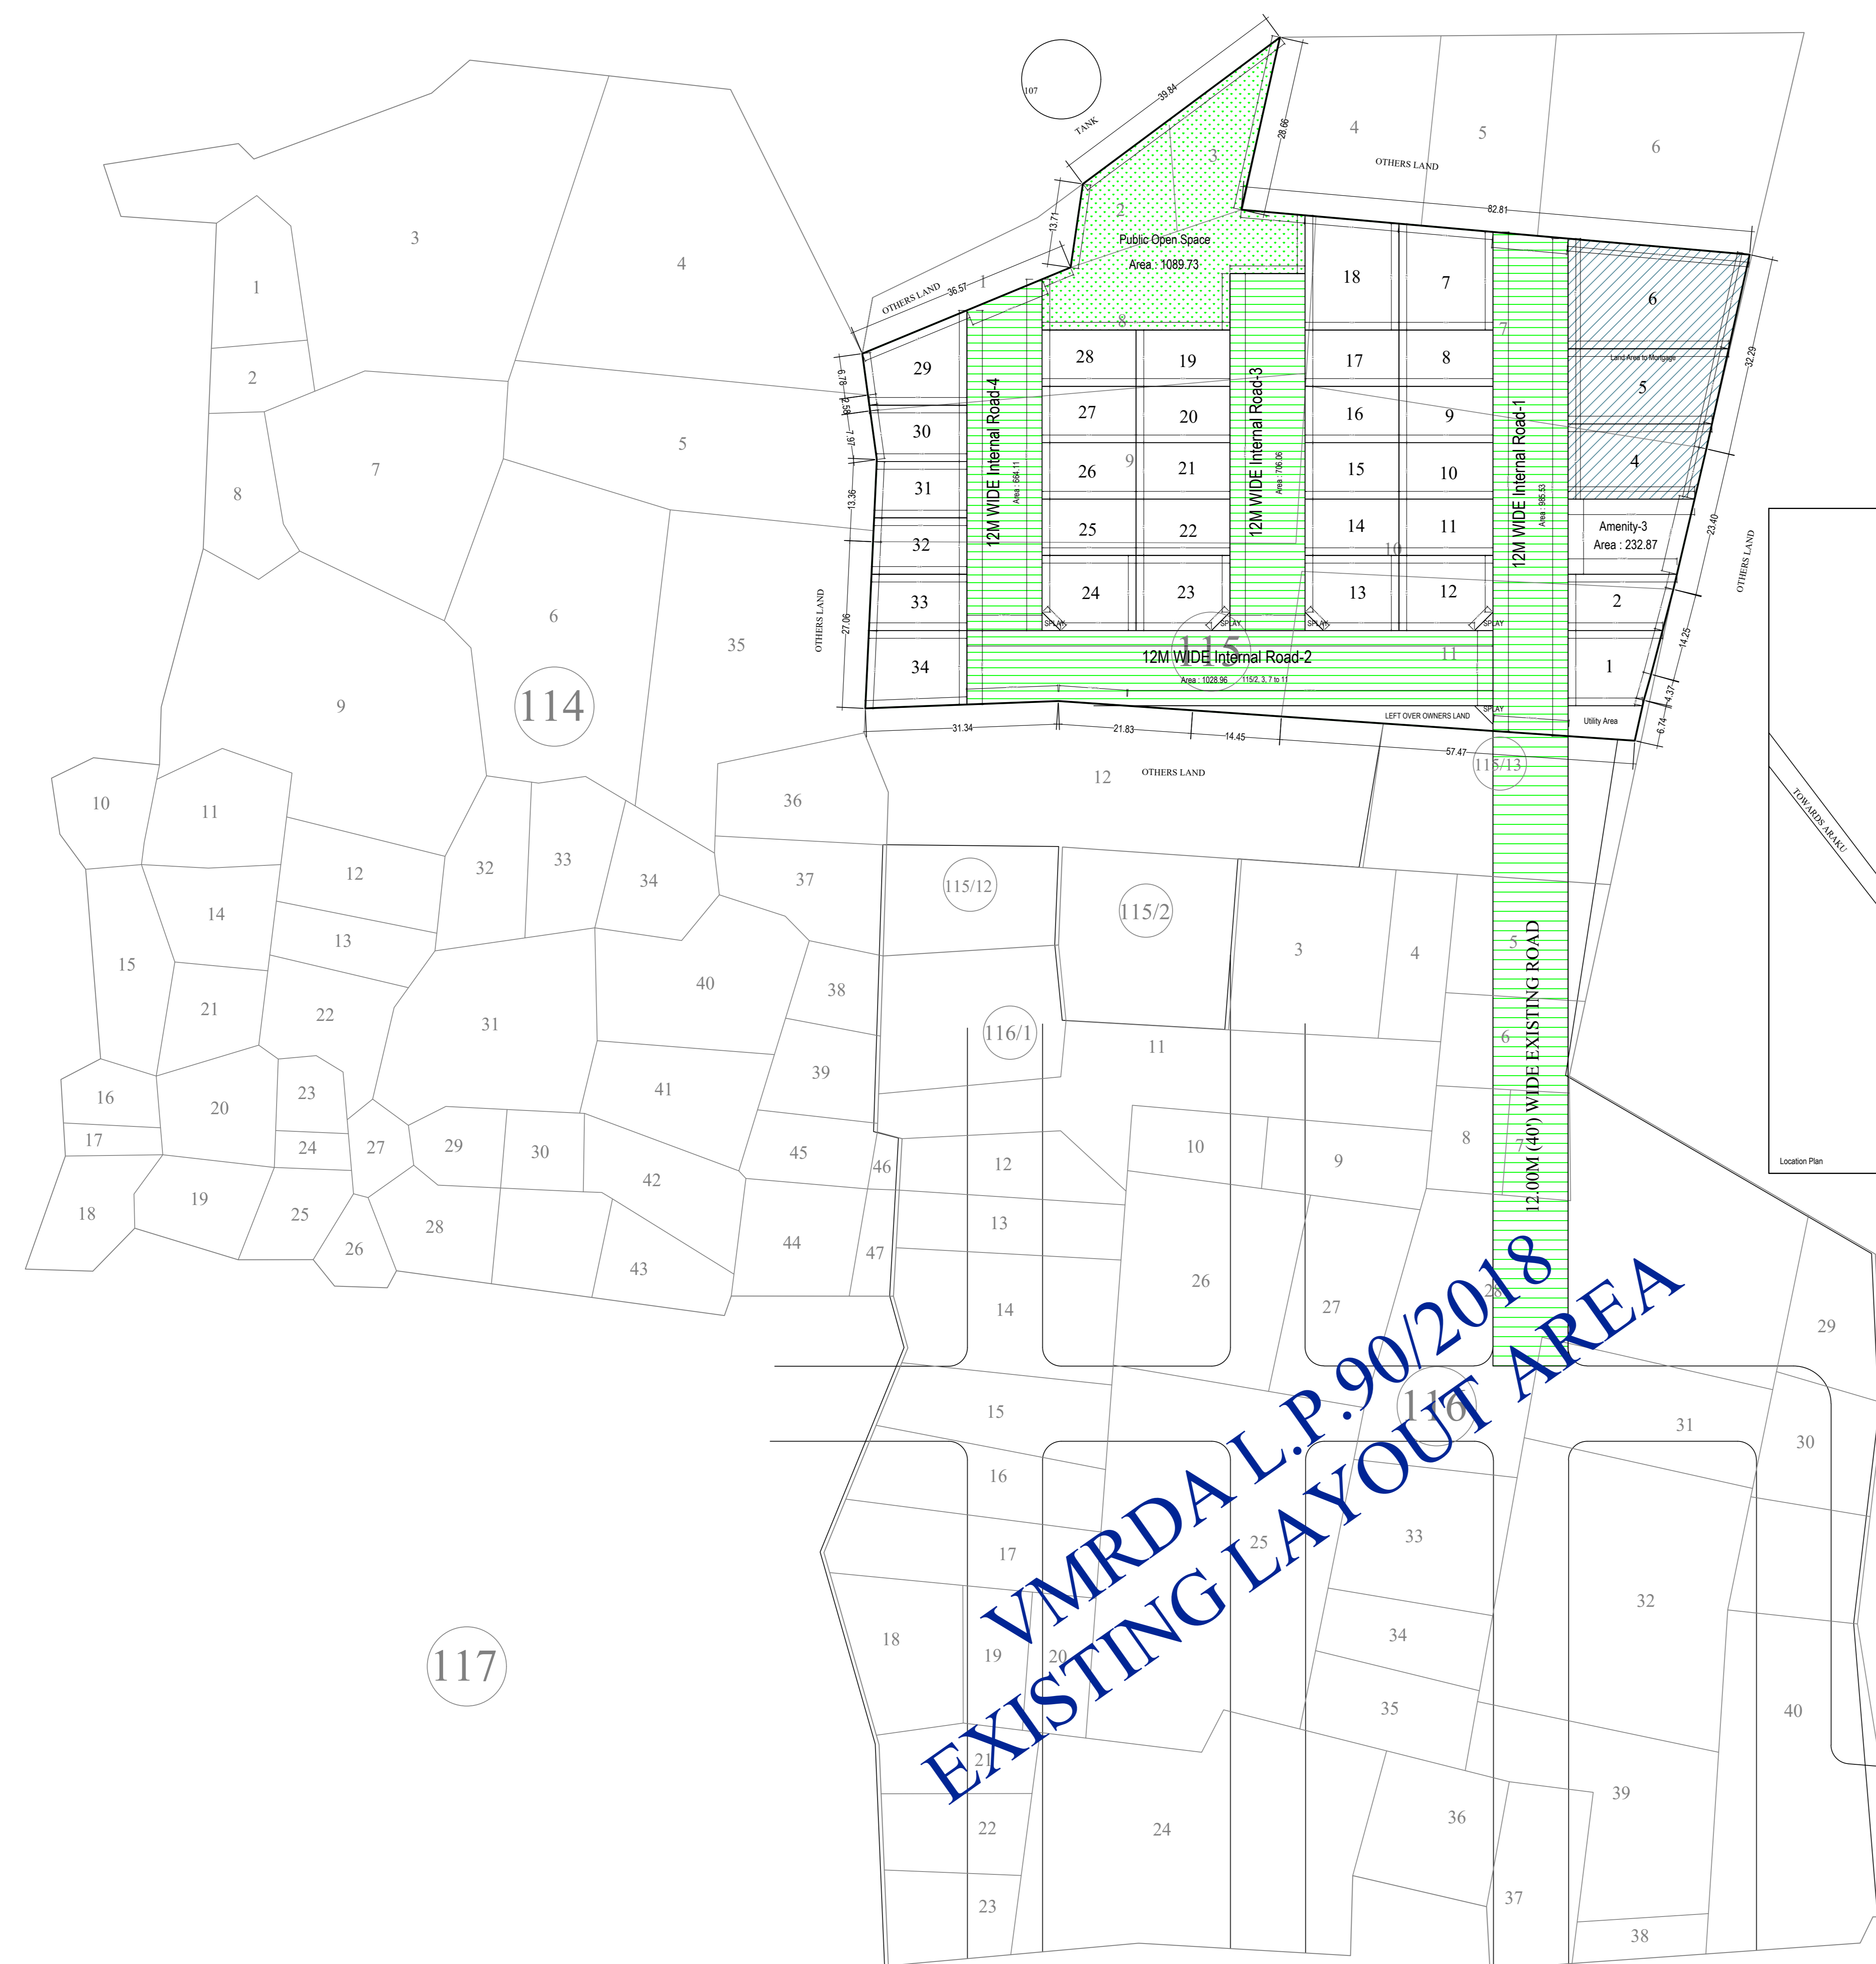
107
TANK
39.84
28.66
4
5
6
OTHERS LAND
82.81
3
2
Public Open Space
Area : 1089.73
13.71
OTHERS LAND
36.57
1
8
3
4
1
2
18
7
29
28
19
17
8
6
Land Area to Mortgage
5
30
27
20
16
9
12M WIDE Internal Road-4
Area : 664.11
12M WIDE Internal Road-3
Area : 706.06
12M WIDE Internal Road-1
Area : 985.53
7
8
7
31
26
21
15
10
4
9
5
32
25
22
14
11
Amenity-3
Area : 232.87
10
13.36
33
24
23
13
12
2
SPLAY
SPLAY
SPLAY
SPLAY
6
OTHERS LAND
27.06
115
12M WIDE Internal Road-2
11
34
Area : 1028.96
115/2, 3, 7 to 11
1
Utility Area
LEFT OVER OWNERS LAND
SPLAY
114
35
9
31.34
21.83
14.45
57.47
115/13
12
OTHERS LAND
32.29
23.40
14.25
4.37
6.74
OTHERS LAND
TOWARDS ARAKU
Location Plan
10
11
36
12
32
33
34
37
115/12
115/2
14
13
15
21
22
31
40
38
3
4
5
116/1
11
6
39
41
16
20
23
17
24
27
29
30
42
45
46
10
9
8
7
18
19
25
26
28
43
44
47
12
13
14
26
27
28
12.00M (40') WIDE EXISTING ROAD
29
15
116
31
30
16
VMRDA L.P.90/2018
EXISTING LAYOUT AREA
25
33
17
32
18
19
20
34
117
35
40
21
39
22
24
36
23
37
38